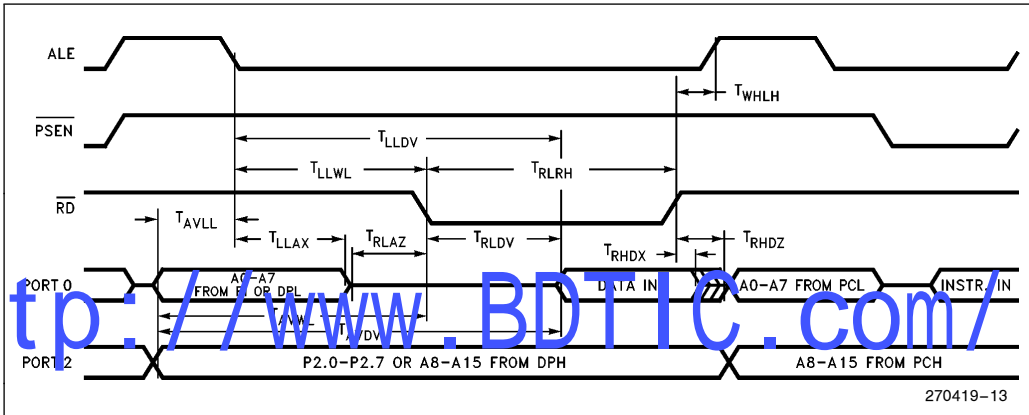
ALE

$\overline{PSEN}$

$\overline{RD}$

PORT 0

PORT 2

$T_{WHLH}$

$T_{LLDV}$

$T_{LLWL}$

$T_{RLRH}$

$T_{AVLL}$

$T_{LLAX}$

$T_{RLAZ}$

$T_{RLDV}$

$T_{RHDX}$

$T_{RHDZ}$

A0–A7 FROM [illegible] OR DPL

DATA IN

A0–A7 FROM PCL

INSTR. IN

$T_{AVWL}$

$T_{AVDV}$

P2.0–P2.7 OR A8–A15 FROM DPH

A8–A15 FROM PCH

270419–13

tp://www.BDTIC.com/